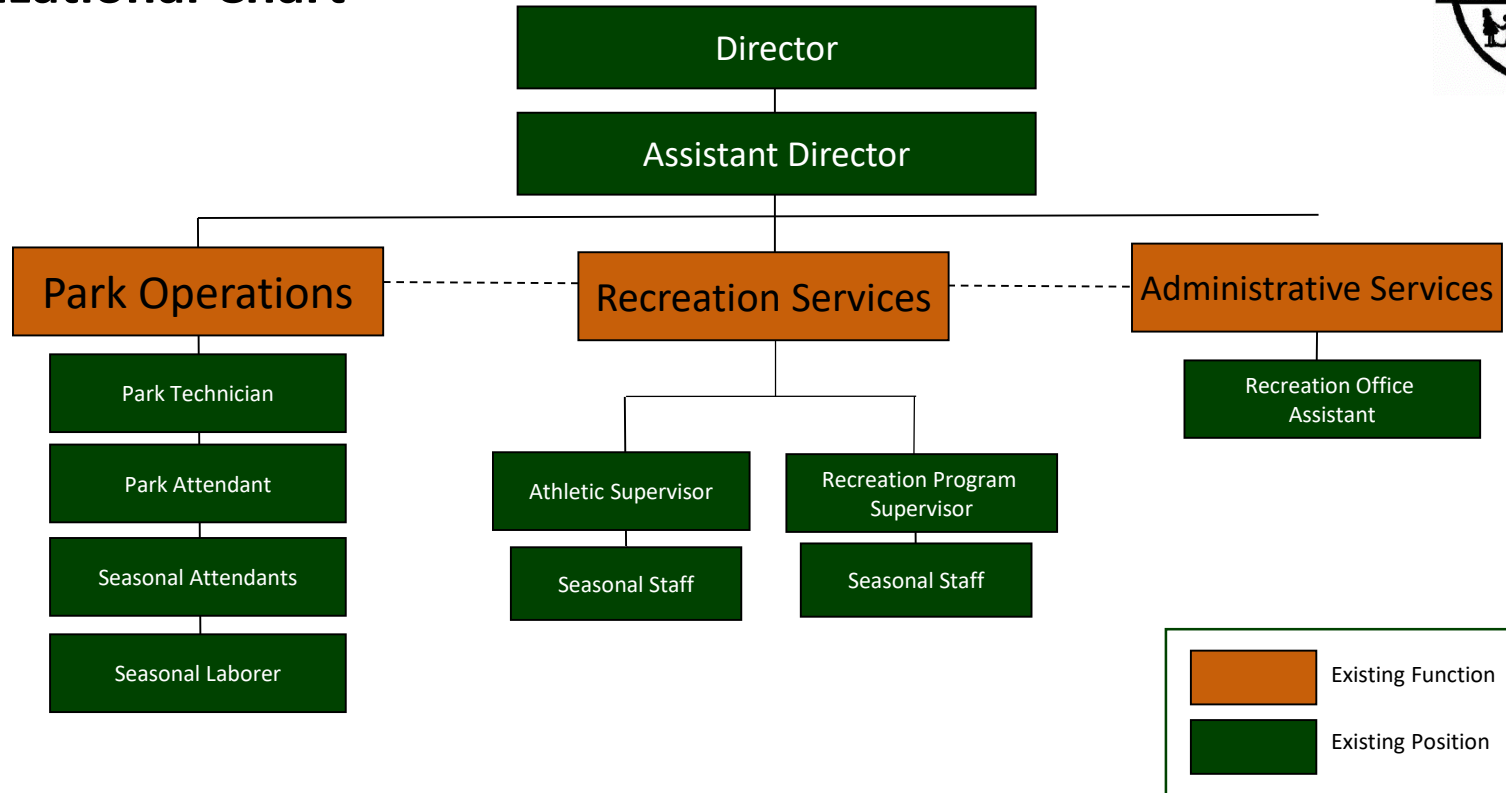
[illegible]zational Chart

Director

Assistant Director

Park Operations

Recreation Services

Administrative Services

Park Technician

Park Attendant

Seasonal Attendants

Seasonal Laborer

Athletic Supervisor

Seasonal Staff

Recreation Program Supervisor

Seasonal Staff

Recreation Office Assistant

Existing Function

Existing Position